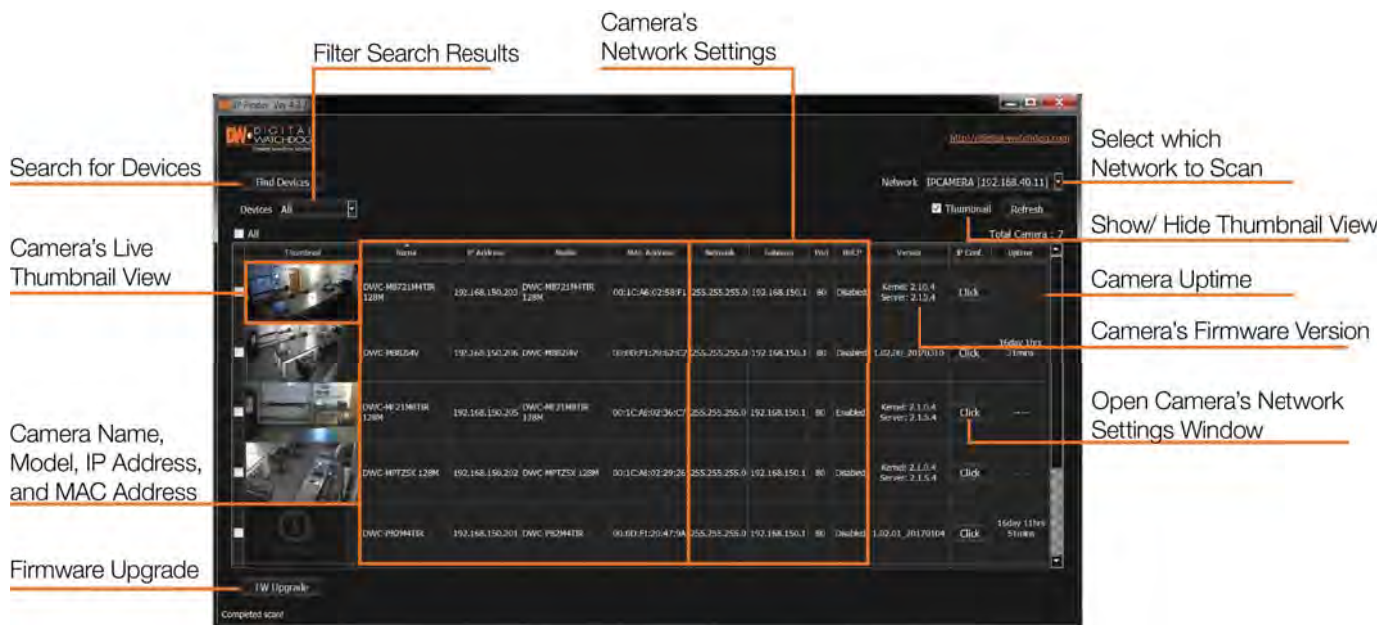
Camera's Network Settings

Filter Search Results

IP Finder Ver 4.2.7

DIGITAL WATCHDOG

http://digital-watchdog.com

Search for Devices

Find Devices

Select which Network to Scan

Network IPCAMERA [192.168.40.11]

Devices All

Thumbnail Refresh

All

Show/ Hide Thumbnail View

Total Camera : 7

Camera's Live Thumbnail View

| Thumbnail | Name | IP Address | Model | Mac Address | Netmask | Gateway | Port | DHCP | Version | IP Conf. | Uptime |
|---|---|---|---|---|---|---|---|---|---|---|---|
| | DWC-MB721M4TIR 128M | 192.168.150.203 | DWC-MB721M4TIR 128M | 00:1C:A6:02:58:F1 | 255.255.255.0 | 192.168.150.1 | 80 | Disabled | Kernel: 2.1.0.4 Server: 2.1.5.4 | Click | |
| | DWC-MB824V | 192.168.150.206 | DWC-MB824V | 00:0D:F1:29:62:C7 | 255.255.255.0 | 192.168.150.1 | 80 | Disabled | 1.02.00_20170310 | Click | 16day 1hrs 31mins |
| | DWC-ME21M8TIR 128M | 192.168.150.205 | DWC-ME21M8TIR 128M | 00:1C:A6:02:36:C7 | 255.255.255.0 | 192.168.150.1 | 80 | Enabled | Kernel: 2.1.0.4 Server: 2.1.5.4 | Click | --- |
| | DWC-MPTZ5X 128M | 192.168.150.202 | DWC-MPTZ5X 128M | 00:1C:A6:02:29:26 | 255.255.255.0 | 192.168.150.1 | 80 | Disabled | Kernel: 2.1.0.4 Server: 2.1.5.4 | Click | --- |
| | DWC-PB2M4TIR | 192.168.150.201 | DWC-PB2M4TIR | 00:0D:F1:20:47:9A | 255.255.255.0 | 192.168.150.1 | 80 | Disabled | 1.02.01_20170104 | Click | 16day 11hrs 51mins |

Camera Uptime

Camera's Firmware Version

Open Camera's Network Settings Window

Camera Name, Model, IP Address, and MAC Address

Firmware Upgrade

FW Upgrade

Completed scan!